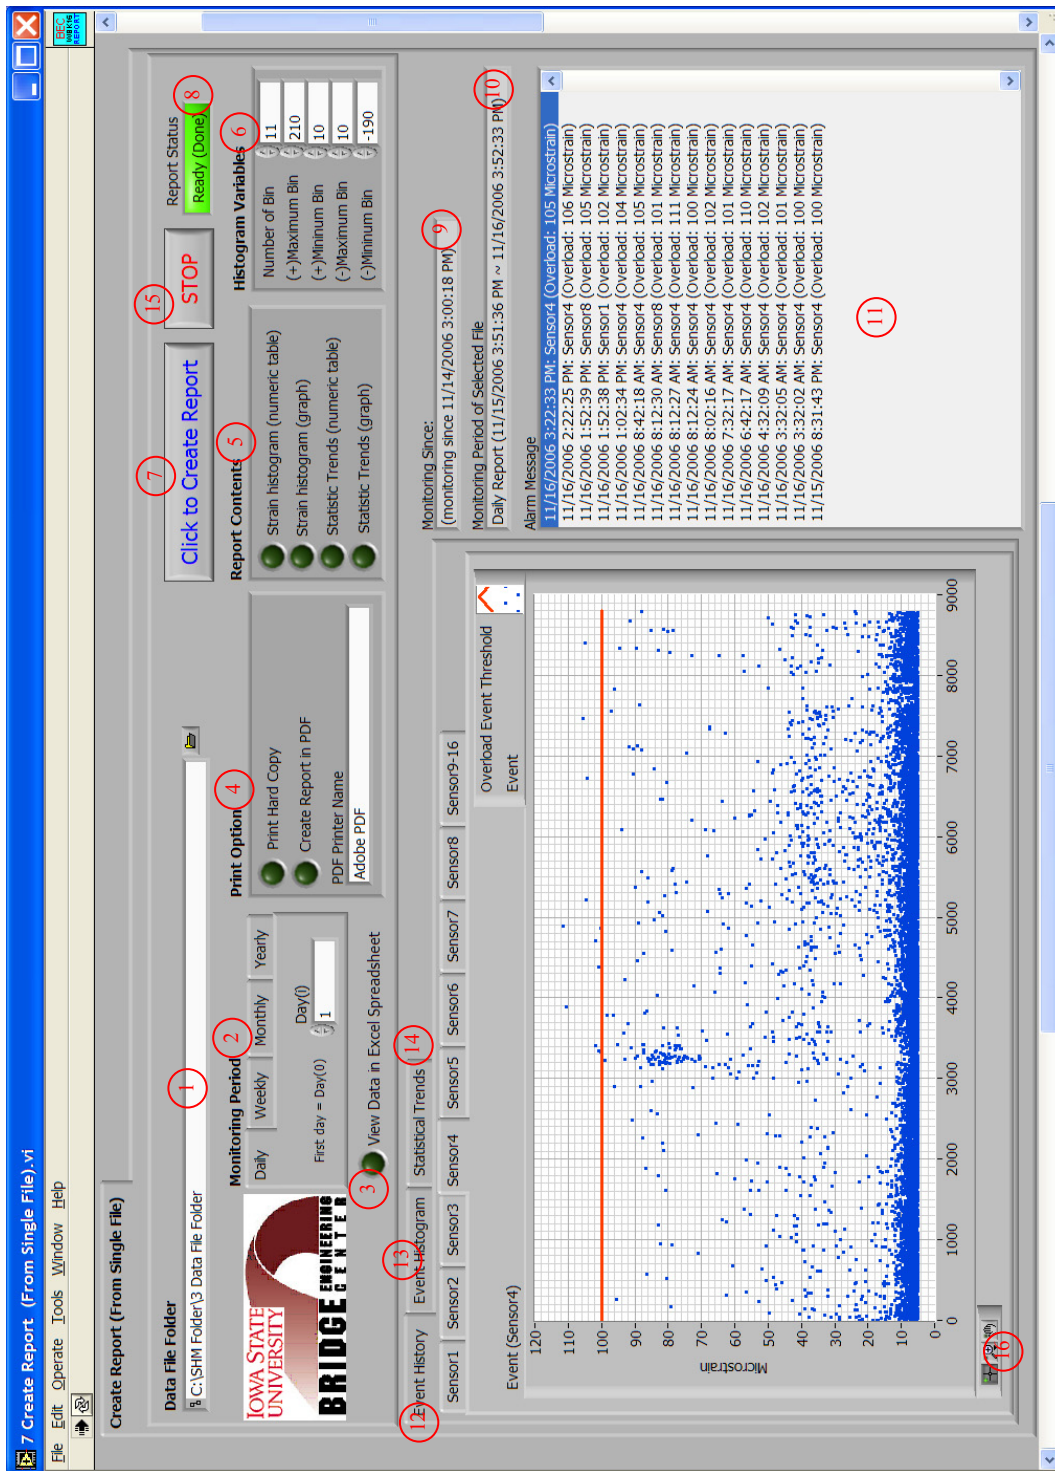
7 Create Report (From Single File).vi

File Edit Operate Tools Window Help

Create Report (From Single File)

Data File Folder
C:\SHM Folder\3 Data File Folder

IOWA STATE UNIVERSITY
BRIDGE ENGINEERING CENTER

Monitoring Period
Daily Weekly Monthly Yearly
First day = Day(0) Day(i) 1

View Data in Excel Spreadsheet

Print Option
Print Hard Copy
Create Report in PDF
PDF Printer Name
Adobe PDF

Report Contents
Strain histogram (numeric table)
Strain histogram (graph)
Statistic Trends (numeric table)
Statistic Trends (graph)

Click to Create Report

STOP

Report Status
Ready (Done)

Histogram Variables
Number of Bin 11
(+)Maximum Bin 210
(+)Minimum Bin 10
(-)Maximum Bin 10
(-)Minimum Bin -190

Monitoring Since:
(monitoring since 11/14/2006 3:00:18 PM)

Monitoring Period of Selected File
Daily Report (11/15/2006 3:51:36 PM ~ 11/16/2006 3:52:33 PM)

Alarm Message
11/16/2006 3:22:33 PM: Sensor4 (Overload: 105 Microstrain)
11/16/2006 2:22:25 PM: Sensor8 (Overload: 106 Microstrain)
11/16/2006 1:52:39 PM: Sensor8 (Overload: 105 Microstrain)
11/16/2006 1:52:38 PM: Sensor1 (Overload: 102 Microstrain)
11/16/2006 1:02:34 PM: Sensor4 (Overload: 104 Microstrain)
11/16/2006 8:42:18 AM: Sensor4 (Overload: 105 Microstrain)
11/16/2006 8:12:30 AM: Sensor8 (Overload: 101 Microstrain)
11/16/2006 8:12:27 AM: Sensor4 (Overload: 111 Microstrain)
11/16/2006 8:12:24 AM: Sensor4 (Overload: 100 Microstrain)
11/16/2006 8:02:16 AM: Sensor4 (Overload: 102 Microstrain)
11/16/2006 7:32:17 AM: Sensor4 (Overload: 101 Microstrain)
11/16/2006 6:42:17 AM: Sensor4 (Overload: 110 Microstrain)
11/16/2006 4:32:09 AM: Sensor4 (Overload: 102 Microstrain)
11/16/2006 3:32:05 AM: Sensor4 (Overload: 101 Microstrain)
11/16/2006 3:32:02 AM: Sensor4 (Overload: 100 Microstrain)
11/15/2006 8:31:43 PM: Sensor4 (Overload: 100 Microstrain)

Event History Event Histogram Statistical Trends
Sensor1 Sensor2 Sensor3 Sensor4 Sensor5 Sensor6 Sensor7 Sensor8 Sensor9-16

Event (Sensor4)
Overload Event Threshold
Event

Microstrain
120 110 100 90 80 70 60 50 40 30 20 10 0
0 1000 2000 3000 4000 5000 6000 7000 8000 9000

1 2 3 4 5 6 7 8 9 10 11 12 13 14 15 16